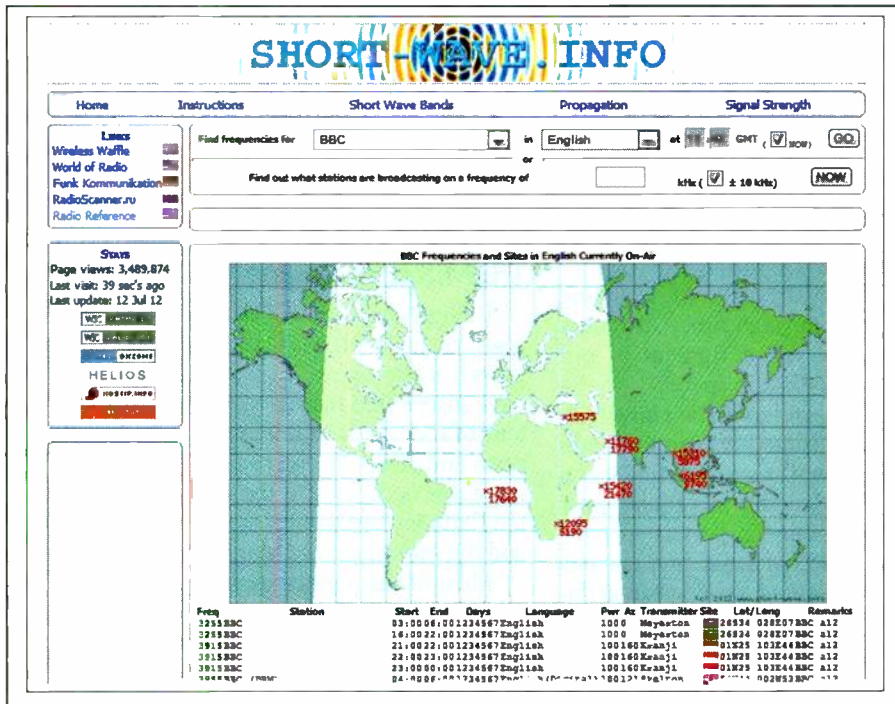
SHORT-WAVE.INFO

Home Instructions Short Wave Bands Propagation Signal Strength

Links
Wireless Waffle
World of Radio
Funk Kommunikation
RadioScanner.ru
Radio Reference

Find frequencies for BBC in English at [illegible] GMT (☑ NOW) GO
or
Find out what stations are broadcasting on a frequency of kHz (☑ ± 10 kHz) NOW

Stats
Page views: 3,489,874
Last visit: 39 sec's ago
Last update: 12 Jul 12

HELIOS

BBC Frequencies and Sites in English Currently On-Air

x15575
x11760 17790
x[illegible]
x17830 17640
x15420 21470
x12095 9190

| Freq | Station | Start | End | Days | Language | Pwr | Az | Transmitter Site | Lat/Long | Remarks |
|---|---|---|---|---|---|---|---|---|---|---|
| 3255 | BBC | 03:00 | 06:00 | 1234567 | English | 100 | 0 | Meyerton | 26S34 028E07 | BBC a12 |
| 3255 | BBC | 16:00 | 22:00 | 1234567 | English | 100 | 0 | Meyerton | 26S34 028E07 | BBC a12 |
| 3915 | BBC | 21:00 | 22:00 | 1234567 | English | 100 | 160 | Kranji | 01N25 103E44 | BBC a12 |
| 3915 | BBC | 22:00 | 23:00 | 1234567 | English | 100 | 160 | Kranji | 01N25 103E44 | BBC a12 |
| 3915 | BBC | 23:00 | 00:00 | 1234567 | English | 100 | 160 | Kranji | 01N25 103E44 | BBC a12 |